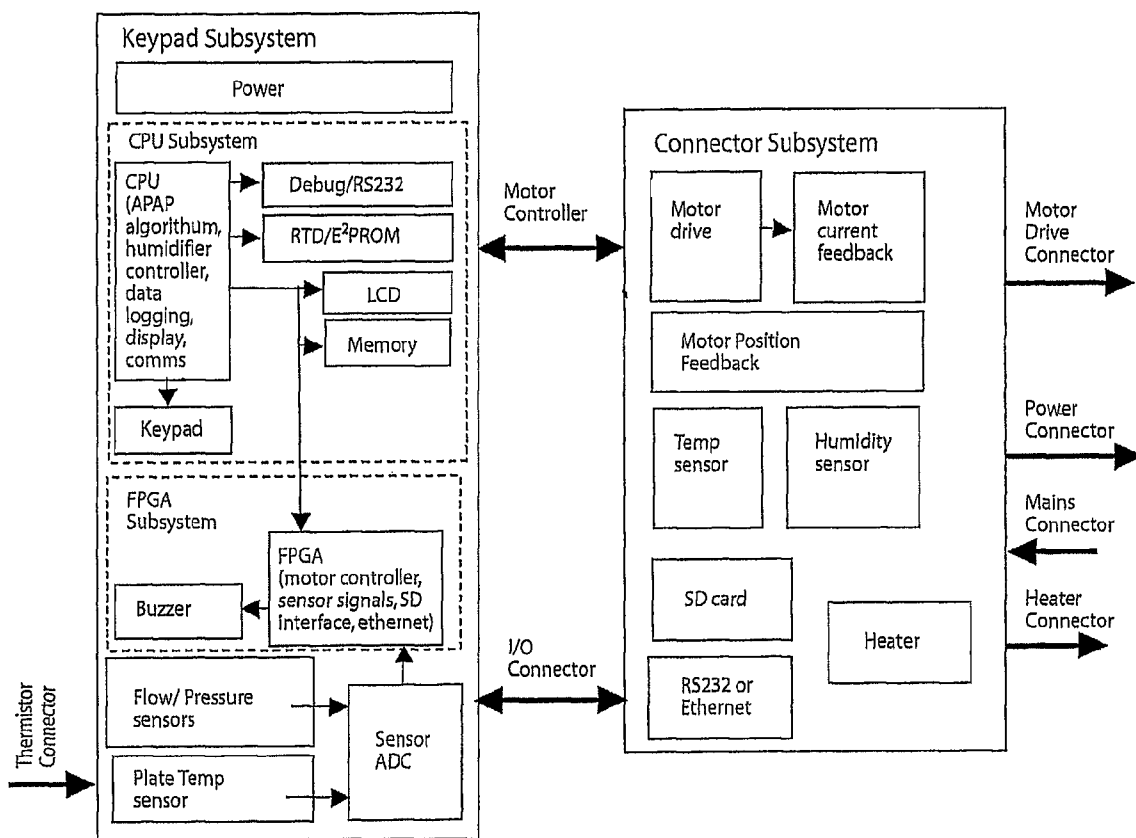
Keypad Subsystem

Power

CPU Subsystem

CPU (APAP algorithum, humidifier controller, data logging, display, comms

Debug/RS232

RTD/E$^2$PROM

LCD

Memory

Keypad

FPGA Subsystem

FPGA (motor controller, sensor signals, SD interface, ethernet)

Buzzer

Flow/ Pressure sensors

Plate Temp sensor

Sensor ADC

Thermistor Connector

Motor Controller

I/O Connector

Connector Subsystem

Motor drive

Motor current feedback

Motor Position Feedback

Temp sensor

Humidity sensor

SD card

Heater

RS232 or Ethernet

Motor Drive Connector

Power Connector

Mains Connector

Heater Connector